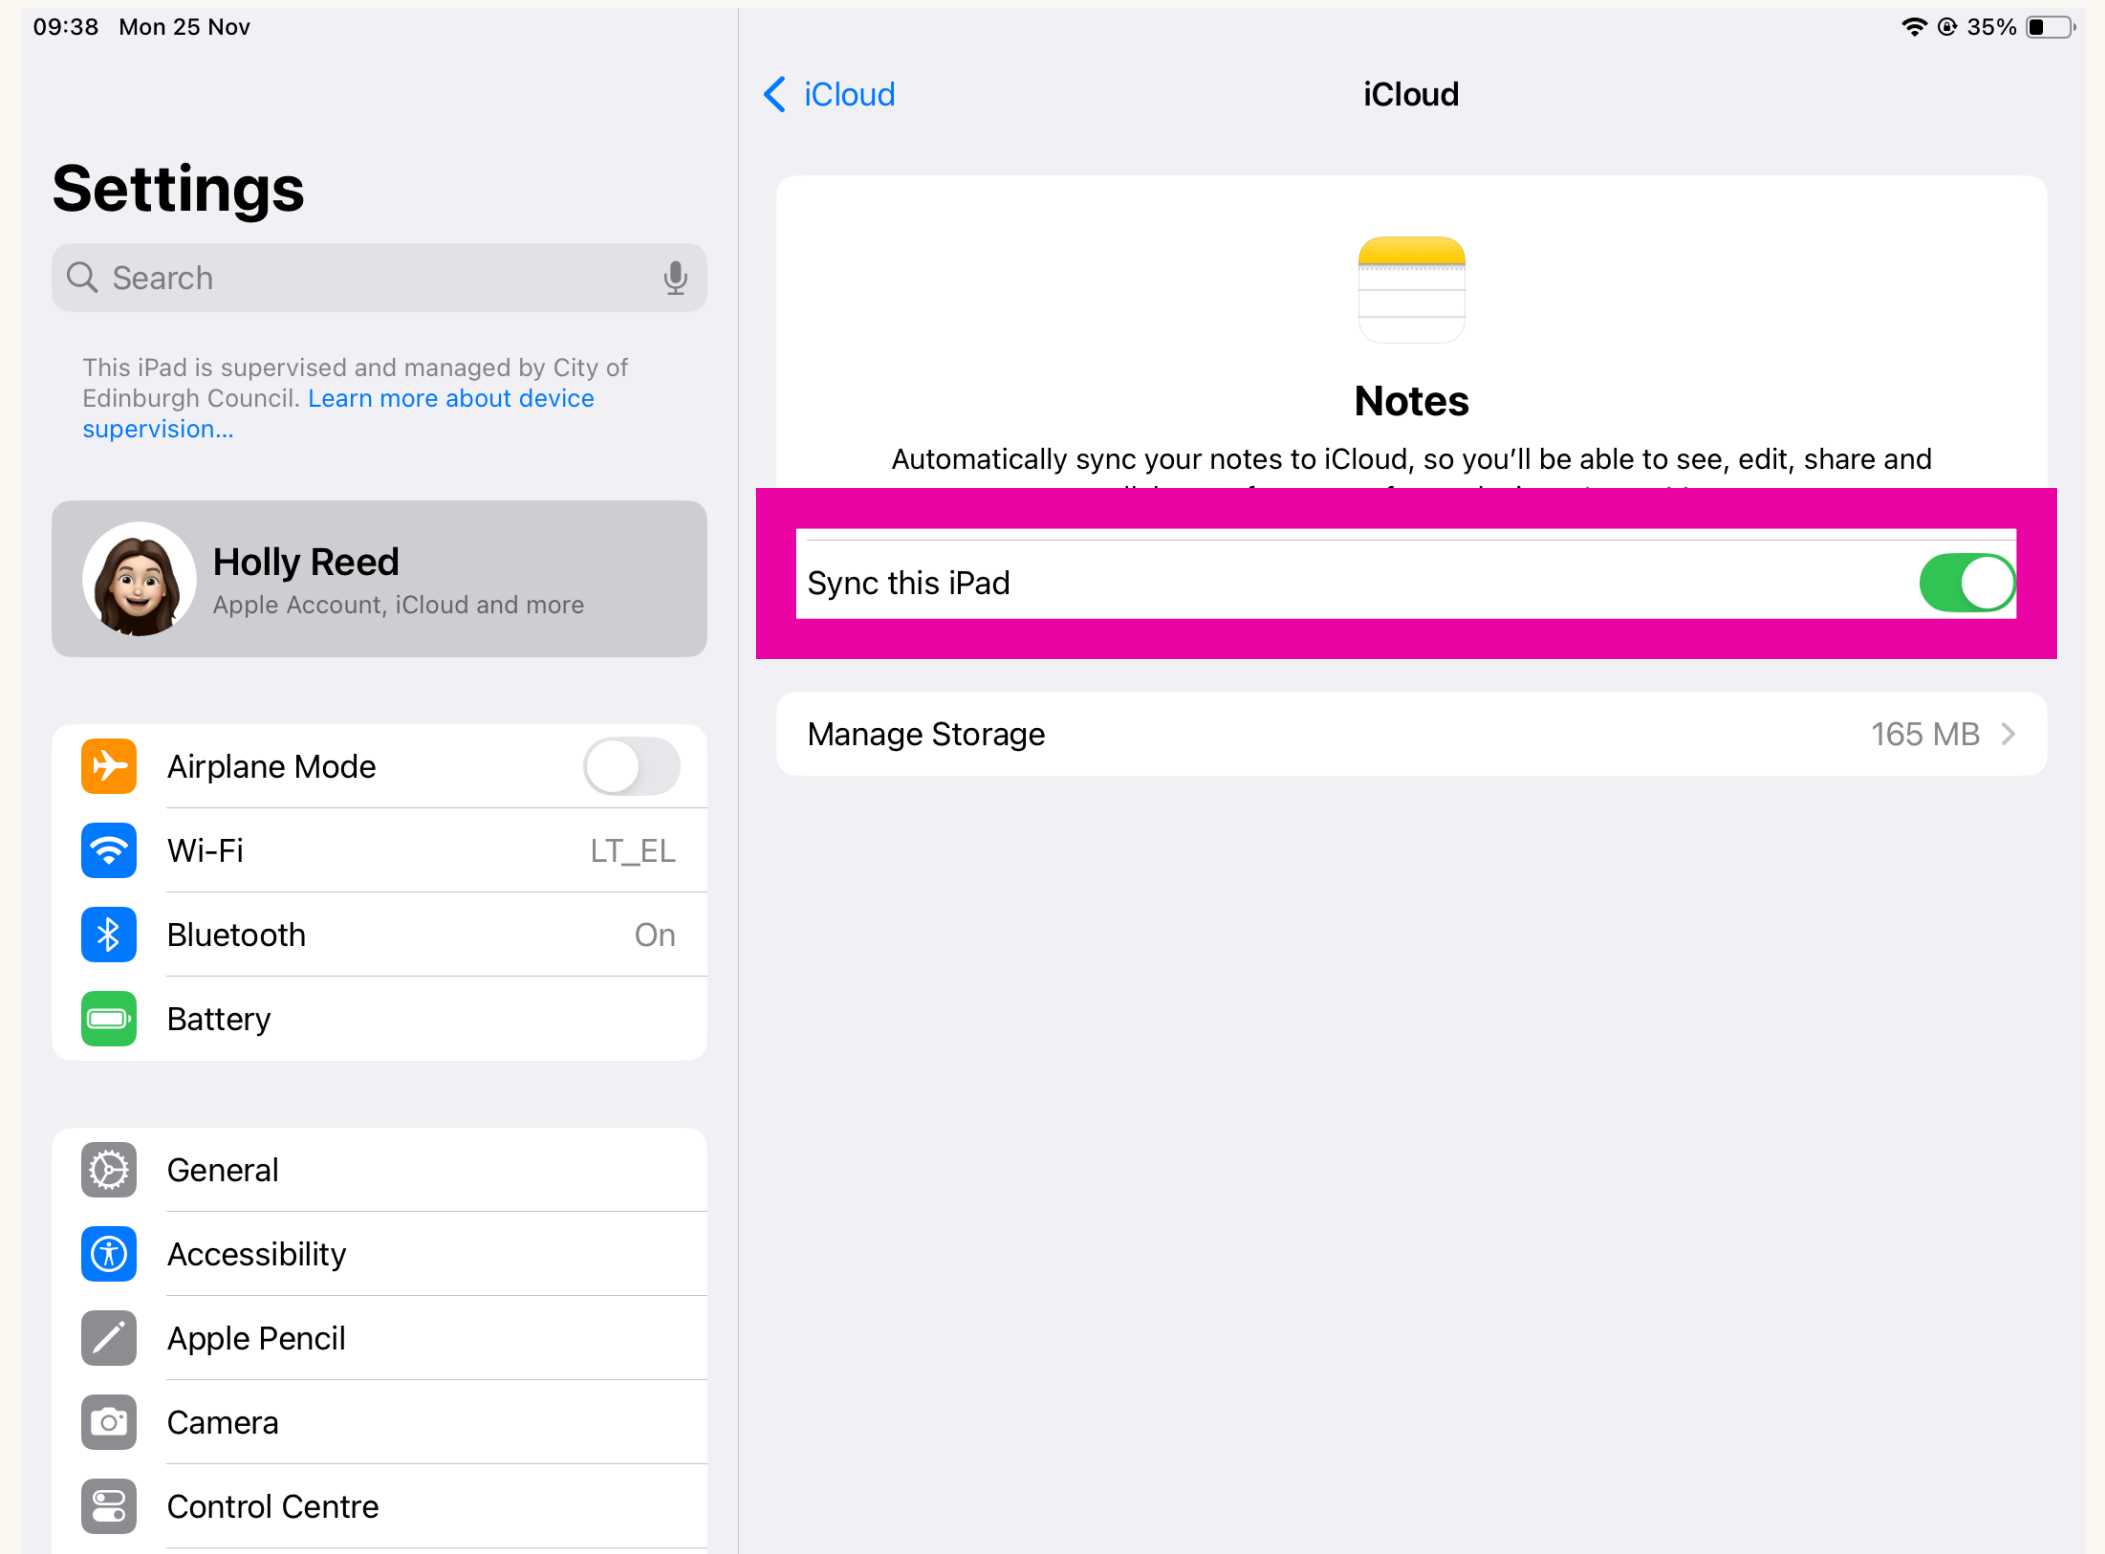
09:38 Mon 25 Nov

35%

Settings

Search

This iPad is supervised and managed by City of Edinburgh Council. Learn more about device supervision...

Holly Reed
Apple Account, iCloud and more

Airplane Mode

Wi-Fi LT_EL

Bluetooth On

Battery

General

Accessibility

Apple Pencil

Camera

Control Centre

iCloud

iCloud

Notes

Automatically sync your notes to iCloud, so you'll be able to see, edit, share and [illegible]

Sync this iPad

Manage Storage 165 MB